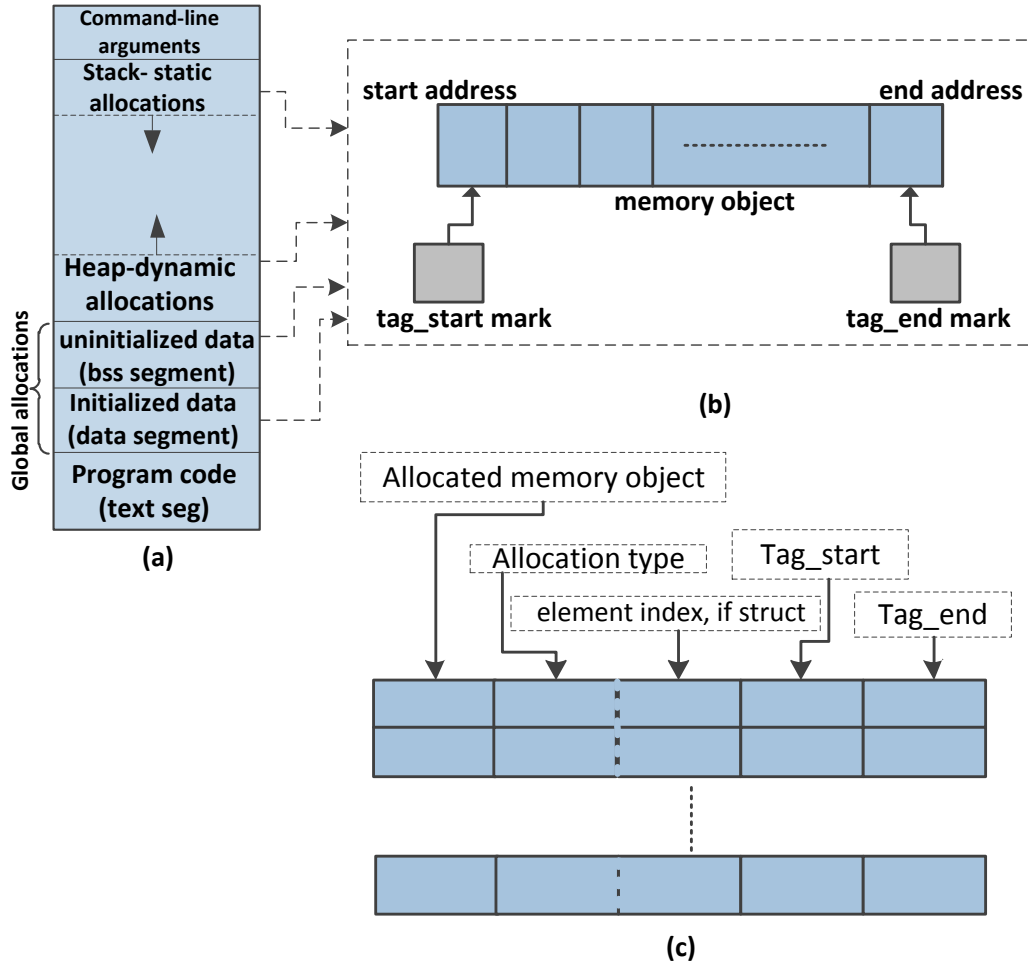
Command-line arguments
Stack- static allocations
Heap-dynamic allocations
uninitialized data (bss segment)
Initialized data (data segment)
Program code (text seg)
Global allocations
(a)

start address
end address
memory object
tag_start mark
tag_end mark
(b)

Allocated memory object
Allocation type
Tag_start
element index, if struct
Tag_end
(c)